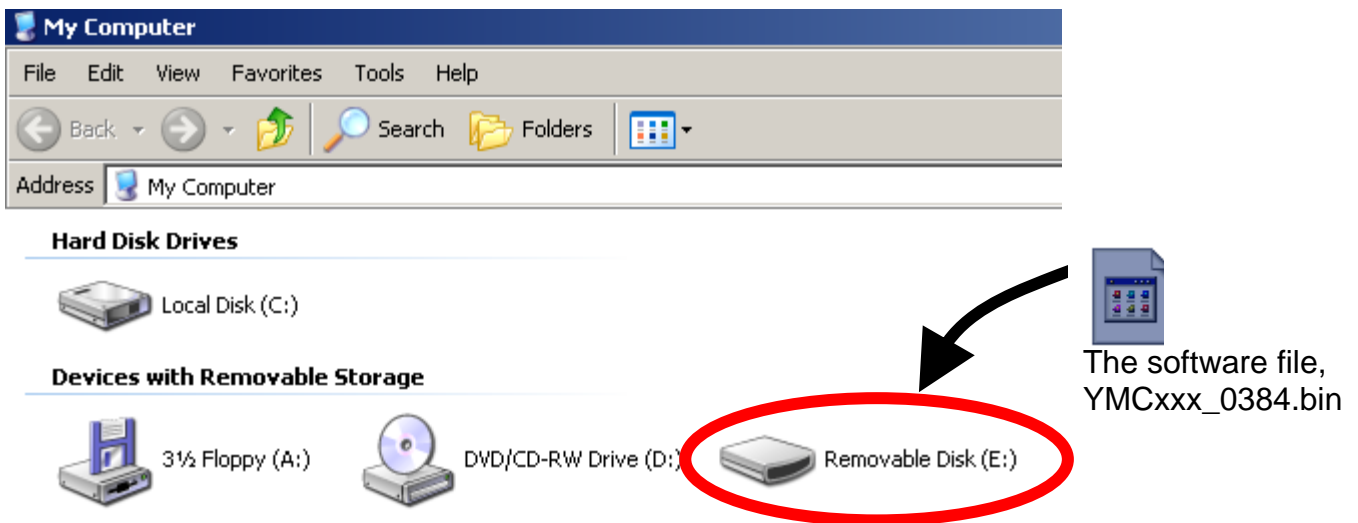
My Computer

File Edit View Favorites Tools Help

Back Search Folders

Address My Computer

Hard Disk Drives

Local Disk (C:)

Devices with Removable Storage

3½ Floppy (A:)

DVD/CD-RW Drive (D:)

Removable Disk (E:)

The software file, YMCxxx_0384.bin